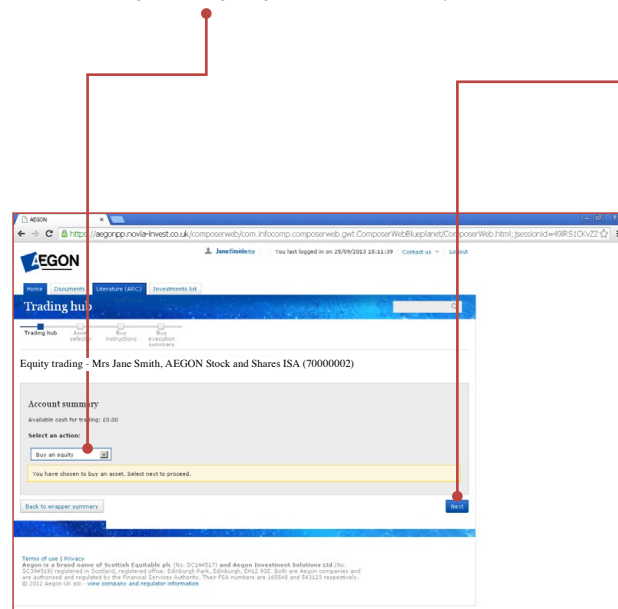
AEGON ×

https://aegonpp.novia-invest.co.uk/composerweb/com.infocomp.composerweb.gwt.ComposerWebBlueplanet/ComposerWeb.html;jsessionid=49IRS1CKvZ2

AEGON

Jane Smith | You last logged in on 25/09/2013 15:11:39 | Contact us | Logout

Home | Documents | Literature (ARC) | Investments list

Trading hub

Trading hub | Asset selection | Buy instructions | Buy execution summary

Equity trading - Mrs Jane Smith, AEGON Stock and Shares ISA (70000002)

Account summary

Available cash for trading: £0.00

Select an action:

Buy an equity

You have chosen to buy an asset. Select next to proceed.

Back to wrapper summary

Next

Terms of use | Privacy
Aegon is a brand name of Scottish Equitable plc (No. SC144517) and Aegon Investment Solutions Ltd.(No. SC394519) registered in Scotland, registered office: Edinburgh Park, Edinburgh, EH12 9SE. Both are Aegon companies and are authorised and regulated by the Financial Services Authority. Their FSA numbers are 165548 and 543123 respectively.
© 2012 Aegon UK plc - view company and regulator information